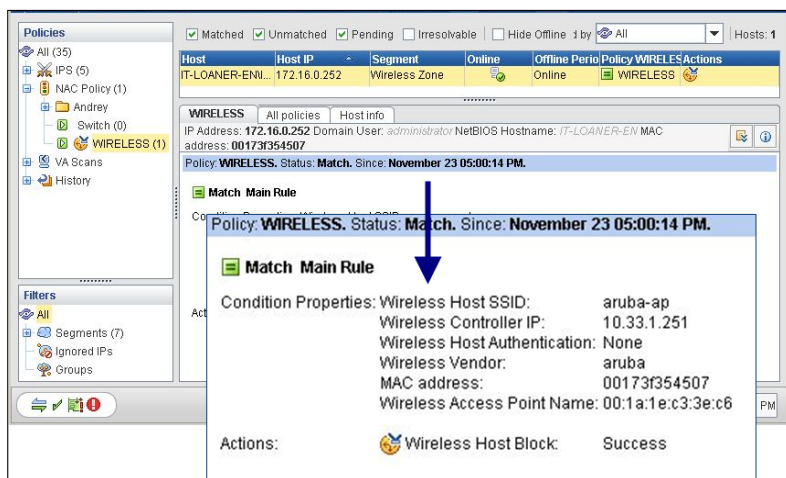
Policies

All (35)
IPS (5)
NAC Policy (1)
Andrey
Switch (0)
WIRELESS (1)
VA Scans
History

Filters

All
Segments (7)
Ignored IPs
Groups

Matched Unmatched Pending Irresolvable Hide Offline by All Hosts: 1

| Host | Host IP | Segment | Online | Offline Perio | Policy WIRELES | Actions |
|---|---|---|---|---|---|---|
| IT-LOANER-ENI... | 172.16.0.252 | Wireless Zone | | Online | WIRELESS | |

WIRELESS All policies Host info

IP Address: 172.16.0.252 Domain User: administrator NetBIOS Hostname: IT-LOANER-EN MAC address: 00173f354507

Policy: WIRELESS. Status: Match. Since: November 23 05:00:14 PM.

Match Main Rule

Co

Act

PM

Policy: WIRELESS. Status: Match. Since: November 23 05:00:14 PM.

Match Main Rule

Condition Properties: Wireless Host SSID: aruba-ap
Wireless Controller IP: 10.33.1.251
Wireless Host Authentication: None
Wireless Vendor: aruba
MAC address: 00173f354507
Wireless Access Point Name: 00:1a:1e:c3:3e:c6

Actions: Wireless Host Block: Success